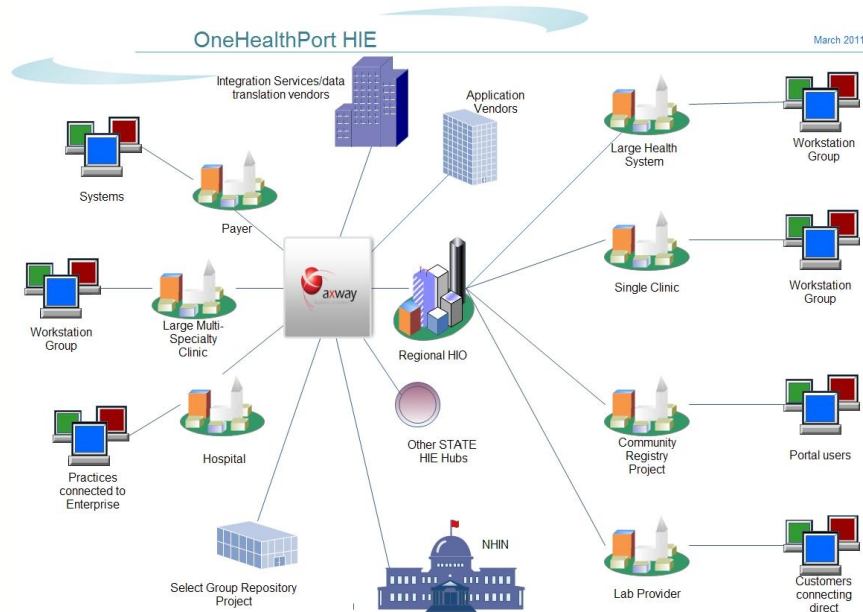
OneHealthPort HIE

March 2011

Integration Services/data translation vendors

Application Vendors

Systems

Payer

Workstation Group

Large Multi-Specialty Clinic

axway

Regional HIO

Practices connected to Enterprise

Hospital

Other STATE HIE Hubs

Select Group Repository Project

NHIN

Large Health System

Workstation Group

Single Clinic

Workstation Group

Community Registry Project

Portal users

Lab Provider

Customers connecting direct